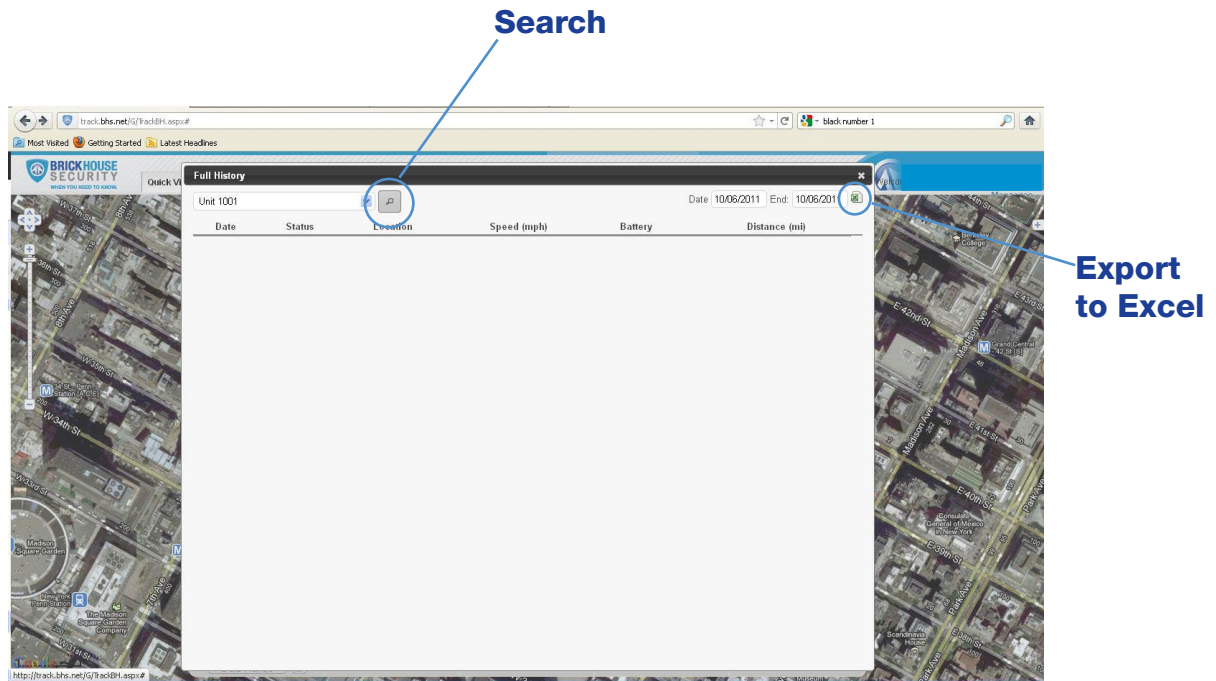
Search

track.bhs.net/G/TrackBH.aspx#

black number 1

Most Visited Getting Started Latest Headlines

BRICKHOUSE SECURITY
WHEN YOU NEED TO KNOW.

Quick Vi

Full History

Unit 1001

Date 10/06/2011 End: 10/06/2011

| Date | Status | Location | Speed (mph) | Battery | Distance (mi) |
|---|---|---|---|---|---|

Export to Excel

W 37th St
8th Ave
W 36th St
W 35th St
34 St - Penn Station (A,C,E)
W 34th St
W 33rd St
Madison Square Garden
New York Penn Station
The Madison Square Garden Company
7th Ave
W 31st St
Berkeley College
E 43rd St
E 42nd St
Grand Central - 42 St (S)
Madison Ave
E 41st St
E 40th St
Consulate General of Mexico in New York
E 39th St
Park Ave
Scandinavia House
E 38th St

http://track.bhs.net/G/TrackBH.aspx#